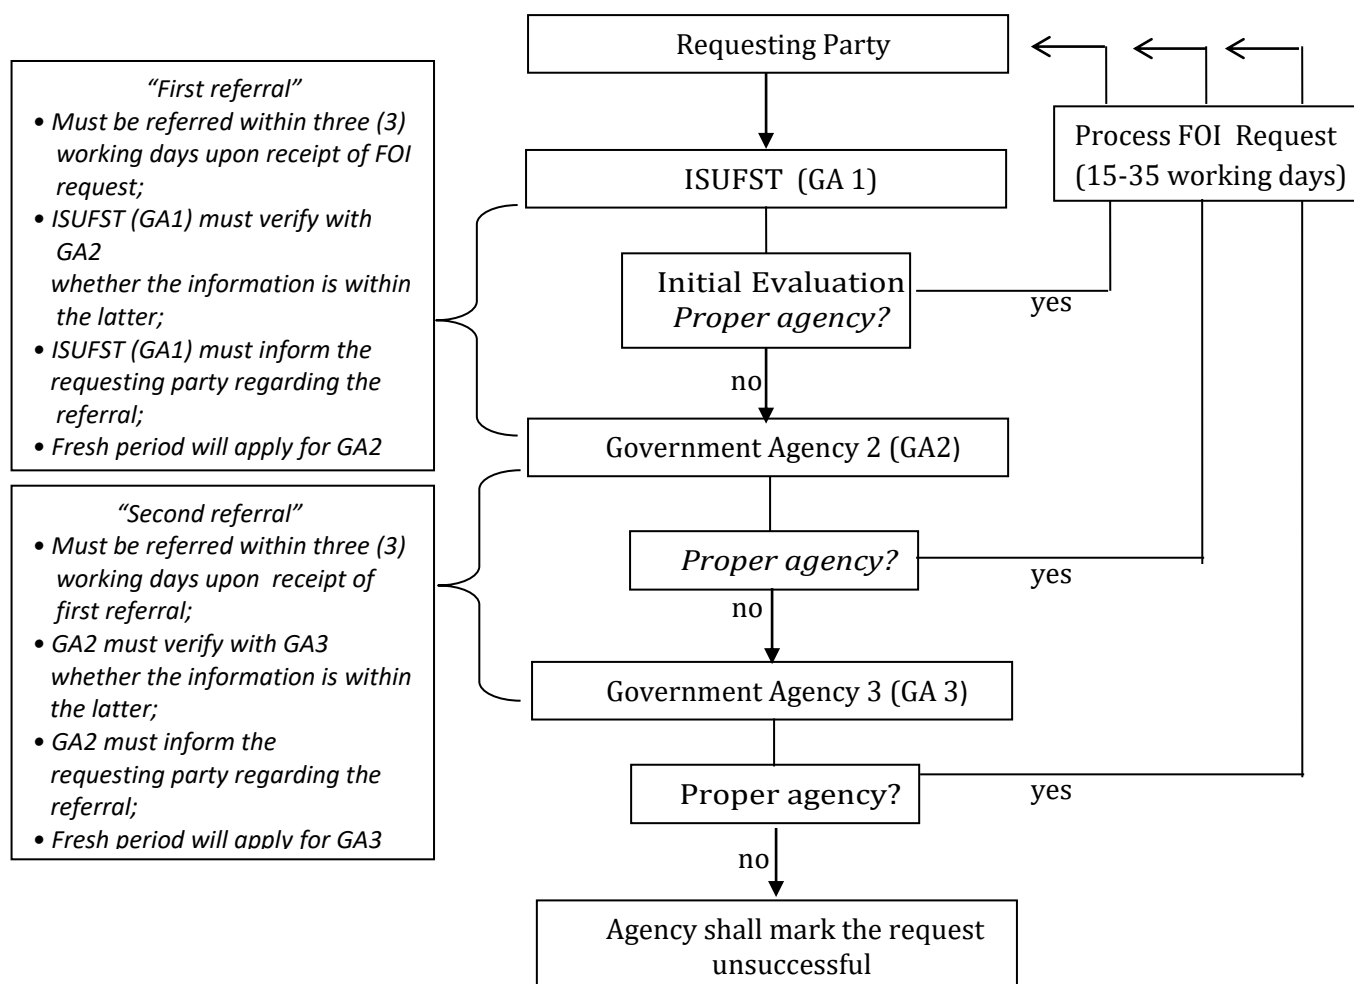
Requesting Party

ISUFST (GA 1)

Initial Evaluation
Proper agency?

yes

no

Government Agency 2 (GA2)

Proper agency?

yes

no

Government Agency 3 (GA 3)

Proper agency?

yes

no

Agency shall mark the request unsuccessful

Process FOI Request
(15-35 working days)

"First referral"
• Must be referred within three (3) working days upon receipt of FOI request;
• ISUFST (GA1) must verify with GA2
whether the information is within the latter;
• ISUFST (GA1) must inform the requesting party regarding the referral;
• Fresh period will apply for GA2

"Second referral"
• Must be referred within three (3) working days upon receipt of first referral;
• GA2 must verify with GA3 whether the information is within the latter;
• GA2 must inform the requesting party regarding the referral;
• Fresh period will apply for GA3